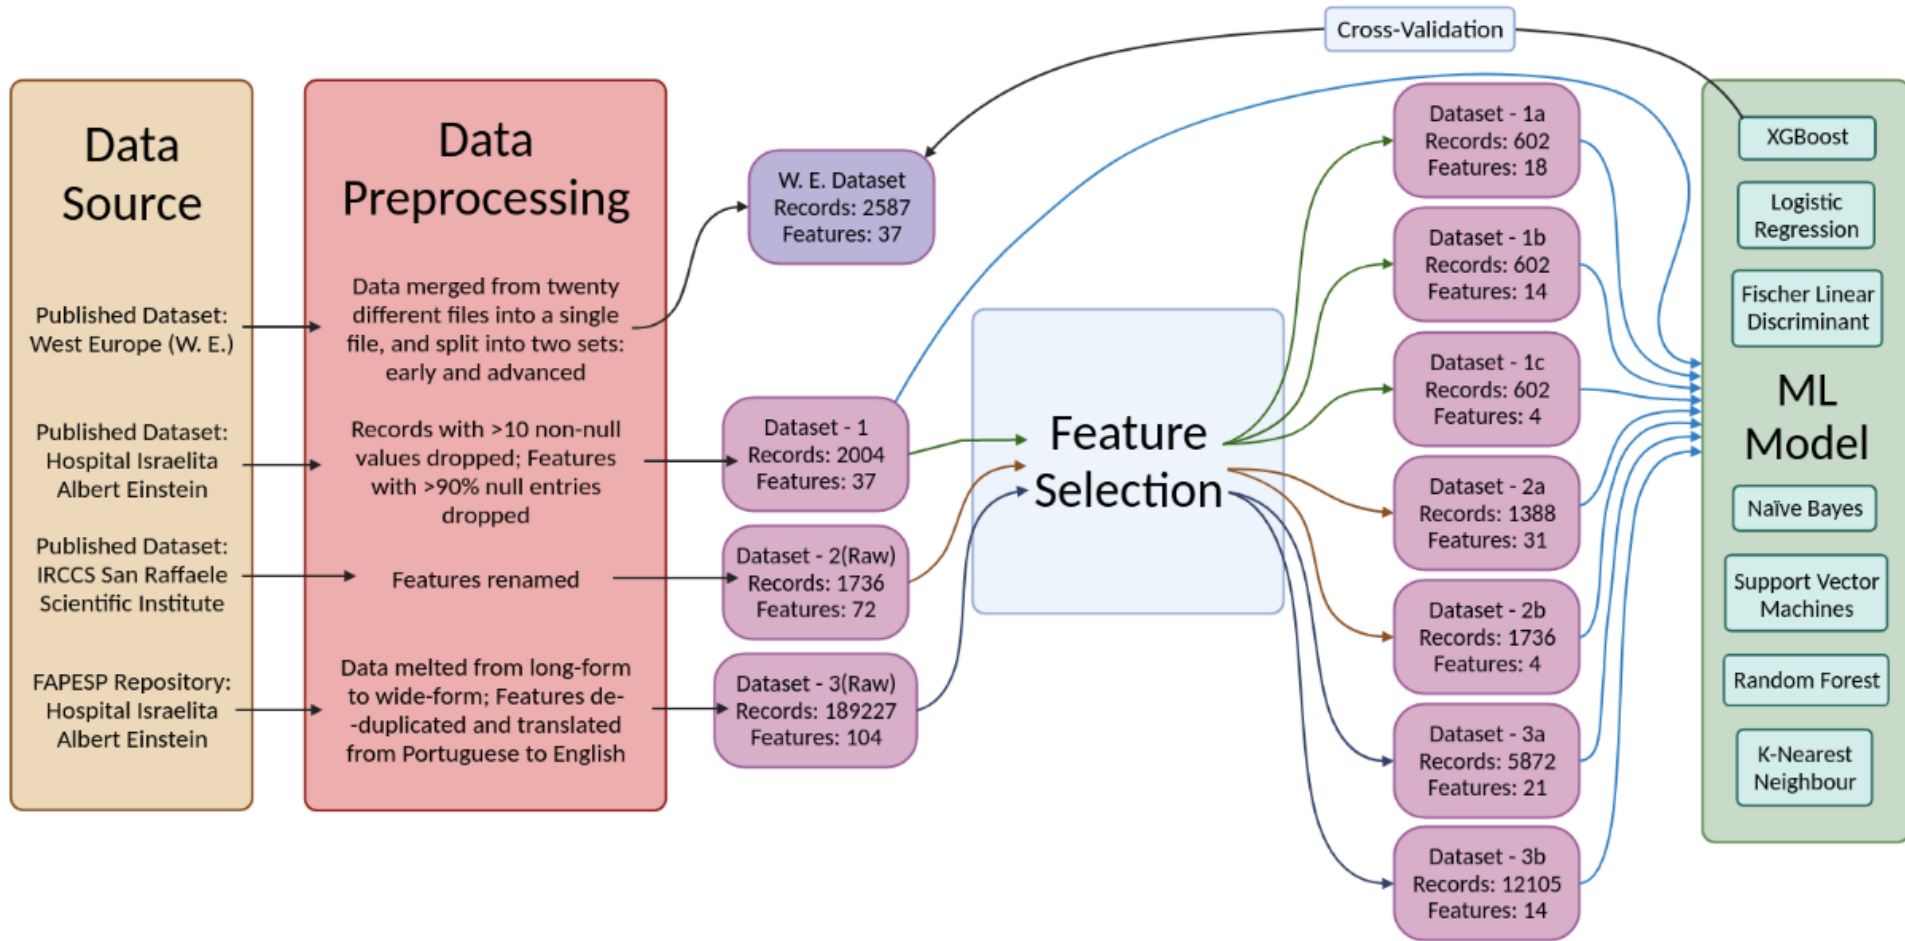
Cross-Validation

Data Source

Published Dataset: West Europe (W. E.)

Published Dataset: Hospital Israelita Albert Einstein

Published Dataset: IRCCS San Raffaele Scientific Institute

FAPESP Repository: Hospital Israelita Albert Einstein

Data Preprocessing

Data merged from twenty different files into a single file, and split into two sets: early and advanced

Records with >10 non-null values dropped; Features with >90% null entries dropped

Features renamed

Data melted from long-form to wide-form; Features de--duplicated and translated from Portuguese to English

W. E. Dataset
Records: 2587
Features: 37

Dataset - 1
Records: 2004
Features: 37

Dataset - 2(Raw)
Records: 1736
Features: 72

Dataset - 3(Raw)
Records: 189227
Features: 104

Feature Selection

Dataset - 1a
Records: 602
Features: 18

Dataset - 1b
Records: 602
Features: 14

Dataset - 1c
Records: 602
Features: 4

Dataset - 2a
Records: 1388
Features: 31

Dataset - 2b
Records: 1736
Features: 4

Dataset - 3a
Records: 5872
Features: 21

Dataset - 3b
Records: 12105
Features: 14

XGBoost

Logistic Regression

Fischer Linear Discriminant

ML Model

Naïve Bayes

Support Vector Machines

Random Forest

K-Nearest Neighbour